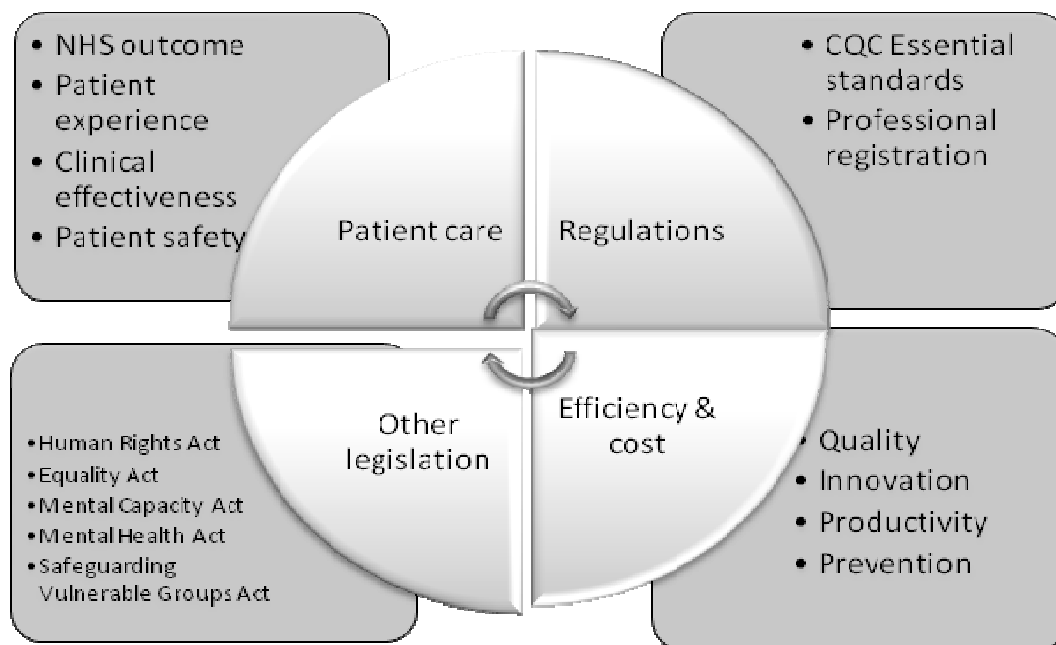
• NHS outcome
• Patient experience
• Clinical effectiveness
• Patient safety

• CQC Essential standards
• Professional registration

Patient care

Regulations

Other legislation

Efficiency & cost

• Human Rights Act
• Equality Act
• Mental Capacty Act
• Mental Health Act
• Safeguarding Vulnerable Groups Act

• Quality
• Innovation
• Productivity
• Prevention